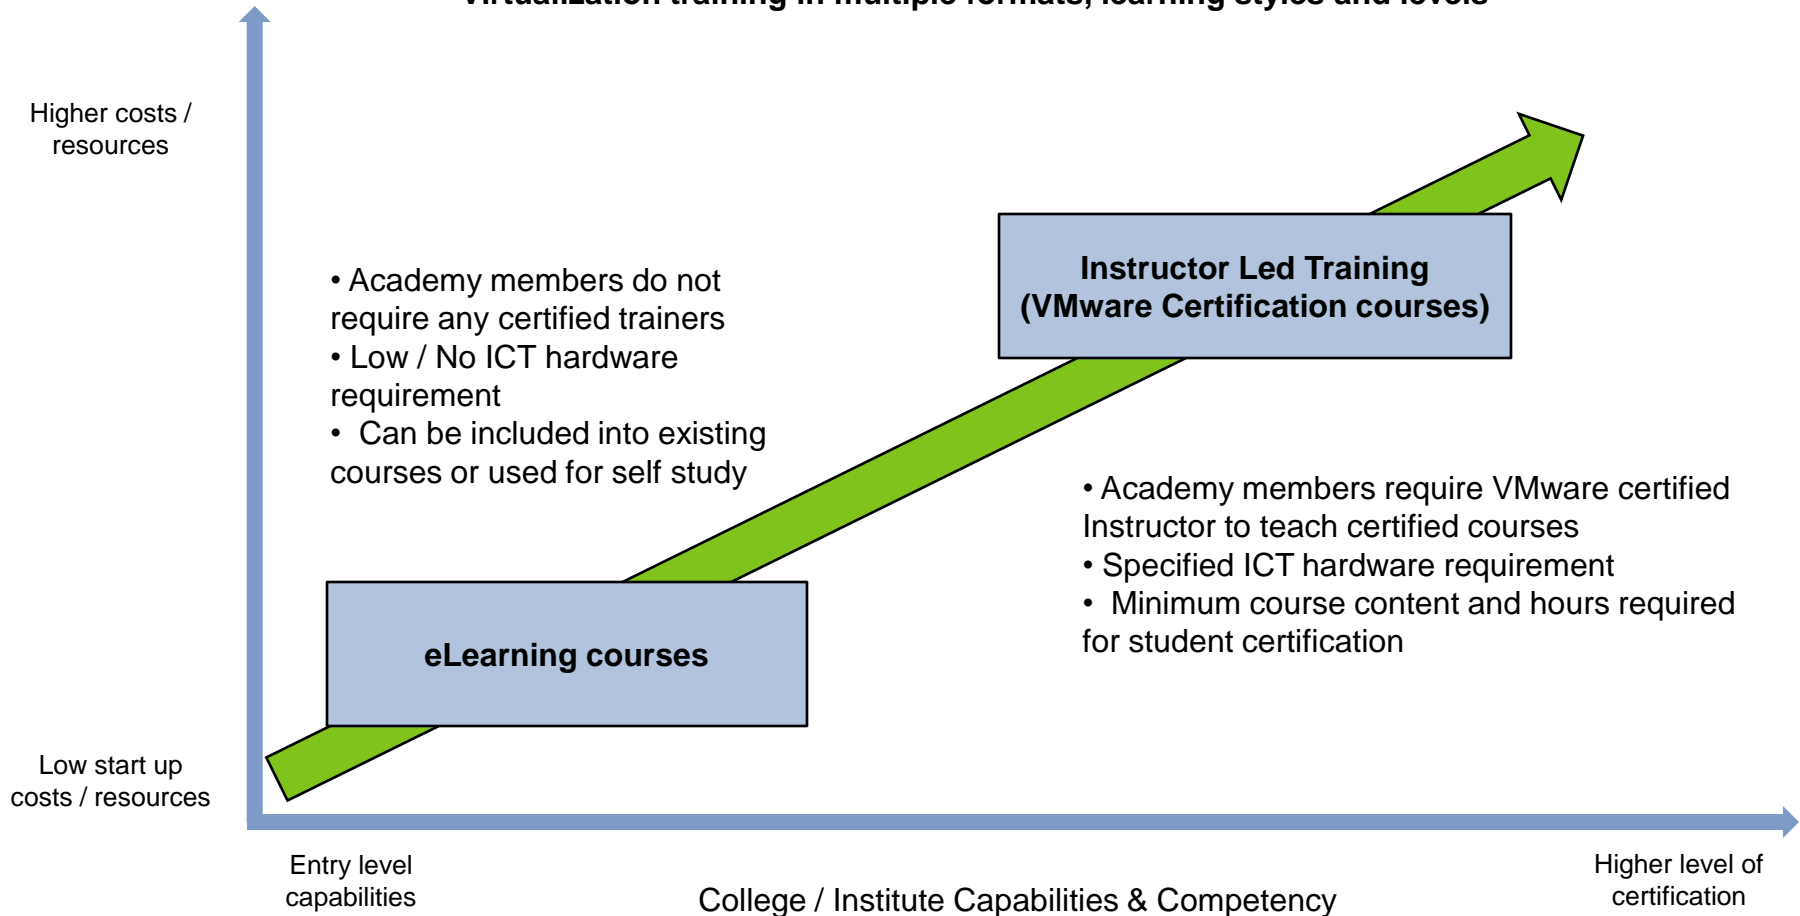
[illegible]

Higher costs / resources

• Academy members do not require any certified trainers
• Low / No ICT hardware requirement
• Can be included into existing courses or used for self study

Instructor Led Training (VMware Certification courses)

• Academy members require VMware certified Instructor to teach certified courses
• Specified ICT hardware requirement
• Minimum course content and hours required for student certification

eLearning courses

Low start up costs / resources

Entry level capabilities

College / Institute Capabilities & Competency

Higher level of certification